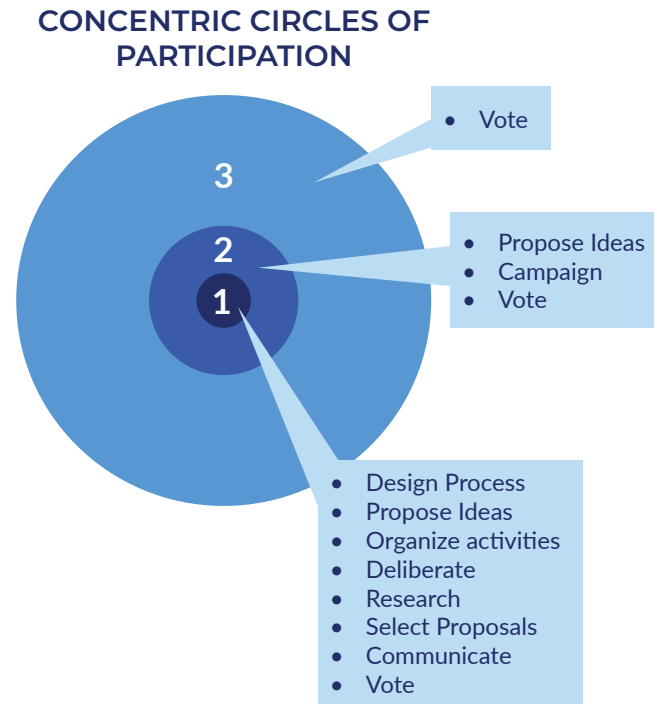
CONCENTRIC CIRCLES OF PARTICIPATION

3

2

1

- Vote

- Propose Ideas
- Campaign
- Vote

- Design Process
- Propose Ideas
- Organize activities
- Deliberate
- Research
- Select Proposals
- Communicate
- Vote